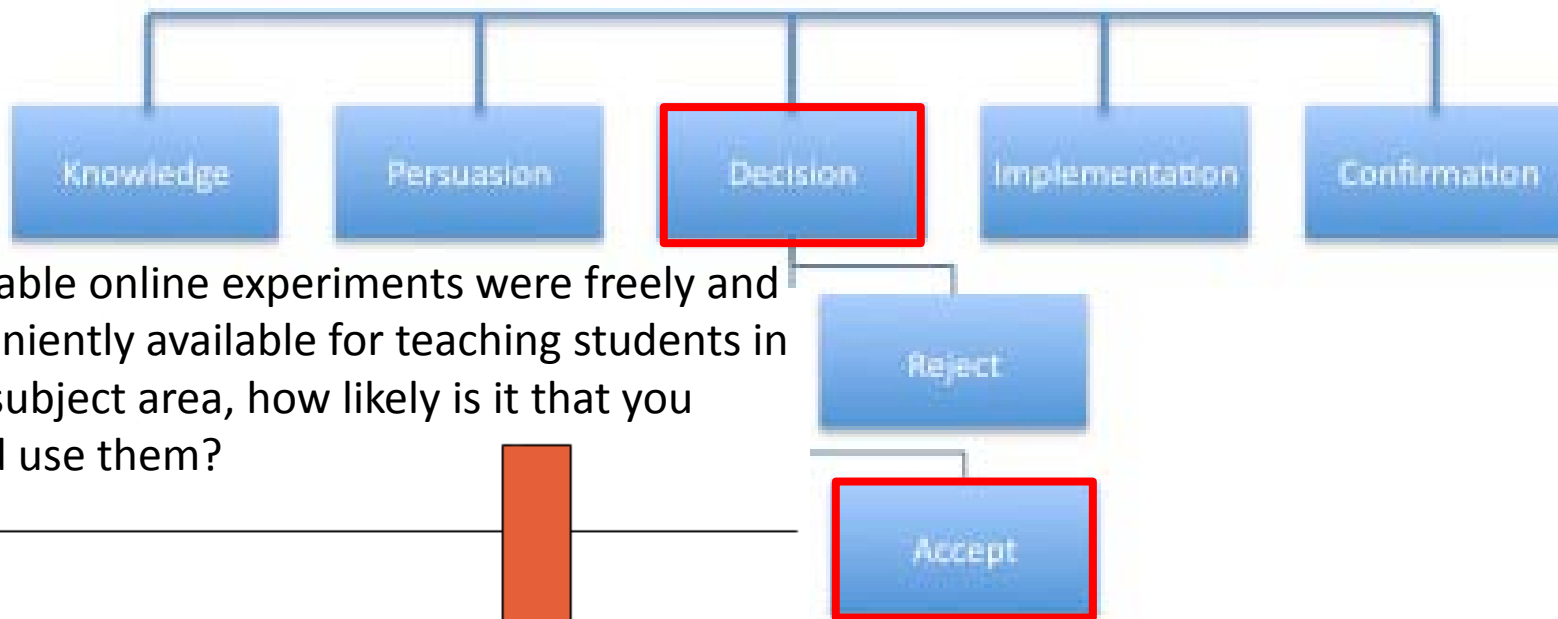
Knowledge

Persuasion

Decision

Implementation

Confirmation

able online experiments were freely and niently available for teaching students in subject area, how likely is it that you l use them?

Reject

Accept